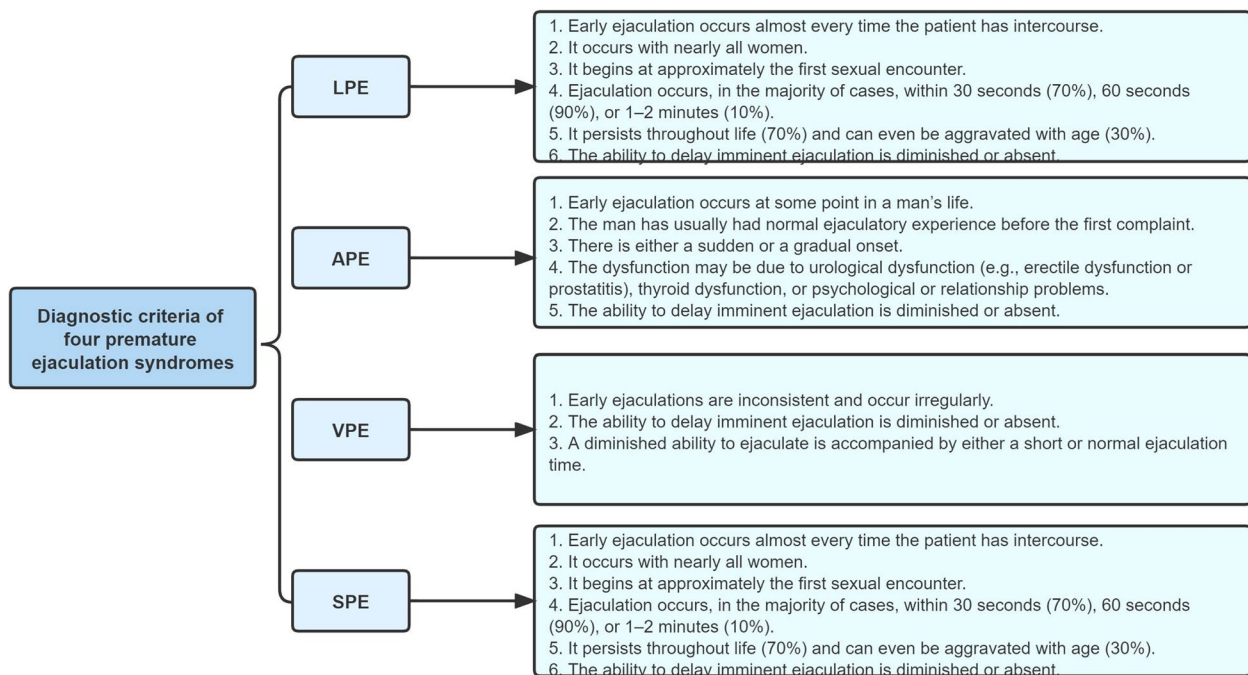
Diagnostic criteria of four premature ejaculation syndromes

LPE

1. Early ejaculation occurs almost every time the patient has intercourse.
2. It occurs with nearly all women.
3. It begins at approximately the first sexual encounter.
4. Ejaculation occurs, in the majority of cases, within 30 seconds (70%), 60 seconds (90%), or 1–2 minutes (10%).
5. It persists throughout life (70%) and can even be aggravated with age (30%).
6. The ability to delay imminent ejaculation is diminished or absent.

APE

1. Early ejaculation occurs at some point in a man's life.
2. The man has usually had normal ejaculatory experience before the first complaint.
3. There is either a sudden or a gradual onset.
4. The dysfunction may be due to urological dysfunction (e.g., erectile dysfunction or prostatitis), thyroid dysfunction, or psychological or relationship problems.
5. The ability to delay imminent ejaculation is diminished or absent.

VPE

1. Early ejaculations are inconsistent and occur irregularly.
2. The ability to delay imminent ejaculation is diminished or absent.
3. A diminished ability to ejaculate is accompanied by either a short or normal ejaculation time.

SPE

1. Early ejaculation occurs almost every time the patient has intercourse.
2. It occurs with nearly all women.
3. It begins at approximately the first sexual encounter.
4. Ejaculation occurs, in the majority of cases, within 30 seconds (70%), 60 seconds (90%), or 1–2 minutes (10%).
5. It persists throughout life (70%) and can even be aggravated with age (30%).
6. The ability to delay imminent ejaculation is diminished or absent.